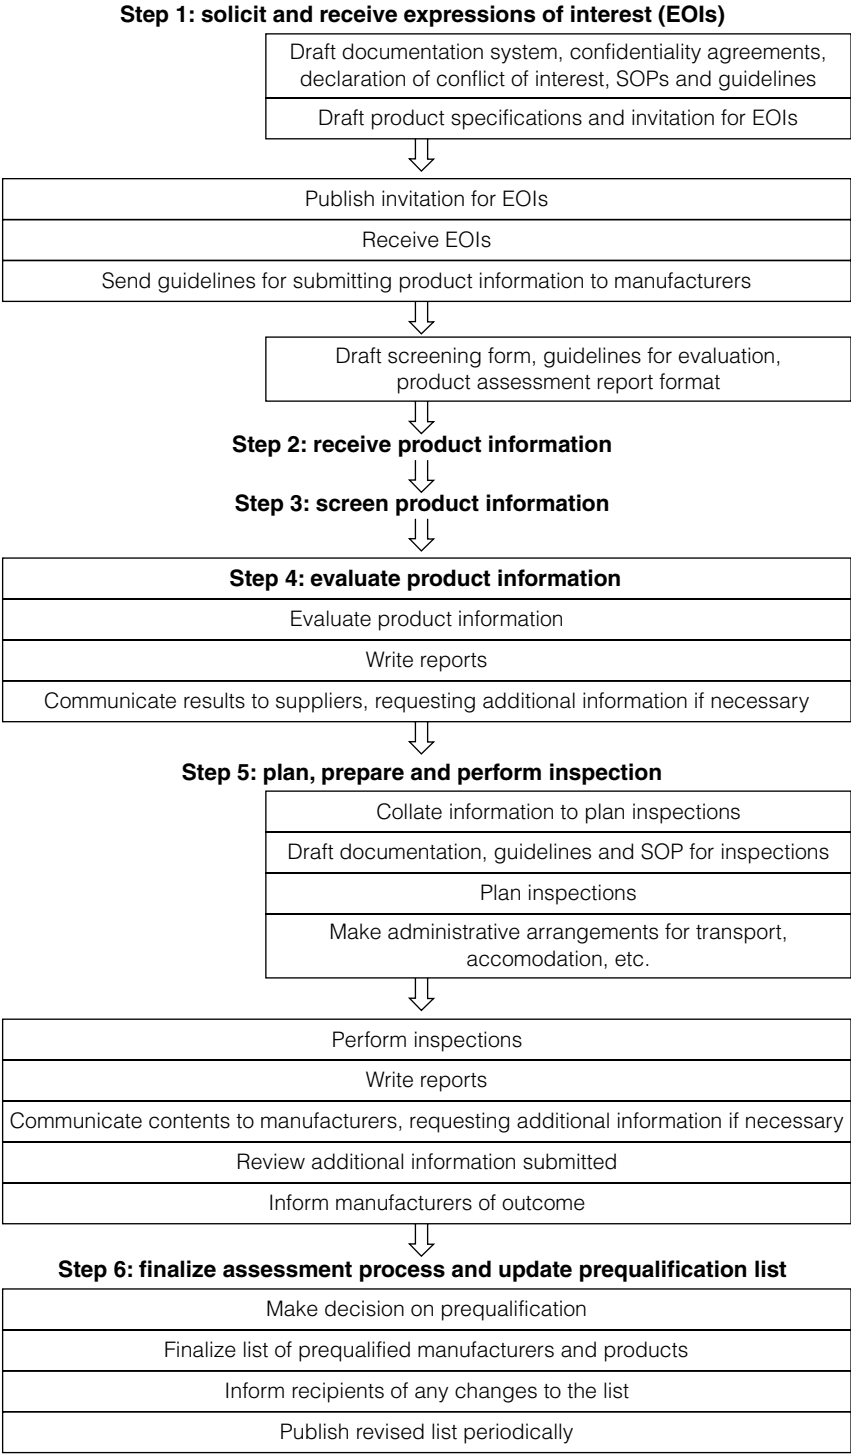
**Step 1: solicit and receive expressions of interest (EOIs)**

Draft documentation system, confidentiality agreements, declaration of conflict of interest, SOPs and guidelines

Draft product specifications and invitation for EOIs

Publish invitation for EOIs

Receive EOIs

Send guidelines for submitting product information to manufacturers

Draft screening form, guidelines for evaluation, product assessment report format

**Step 2: receive product information**

**Step 3: screen product information**

**Step 4: evaluate product information**

Evaluate product information

Write reports

Communicate results to suppliers, requesting additional information if necessary

**Step 5: plan, prepare and perform inspection**

Collate information to plan inspections

Draft documentation, guidelines and SOP for inspections

Plan inspections

Make administrative arrangements for transport, accomodation, etc.

Perform inspections

Write reports

Communicate contents to manufacturers, requesting additional information if necessary

Review additional information submitted

Inform manufacturers of outcome

**Step 6: finalize assessment process and update prequalification list**

Make decision on prequalification

Finalize list of prequalified manufacturers and products

Inform recipients of any changes to the list

Publish revised list periodically